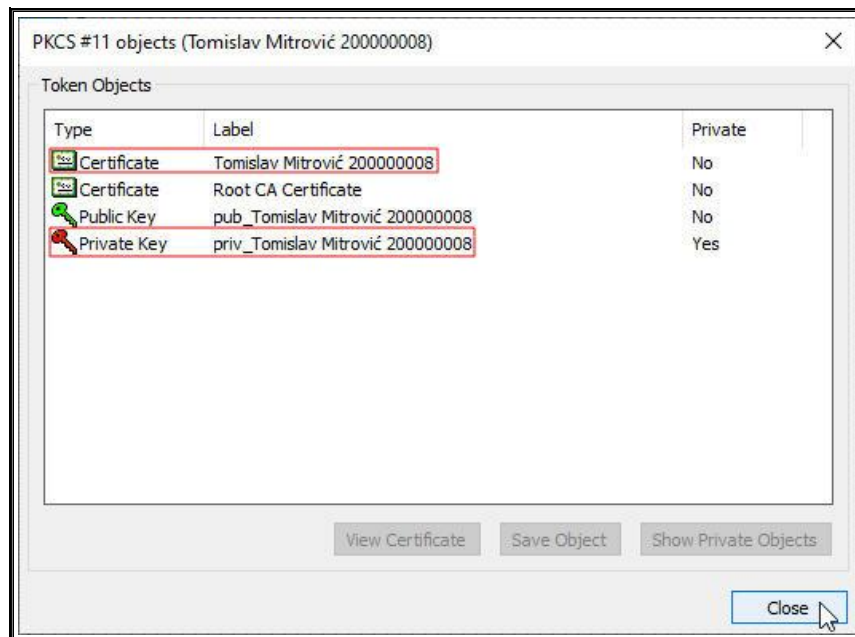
PKCS #11 objects (Tomislav Mitrović 200000008)

×

Token Objects

| Type | Label | Private |
|---|---|---|
| Certificate | Tomislav Mitrović 200000008 | No |
| Certificate | Root CA Certificate | No |
| Public Key | pub_Tomislav Mitrović 200000008 | No |
| Private Key | priv_Tomislav Mitrović 200000008 | Yes |

View Certificate

Save Object

Show Private Objects

Close